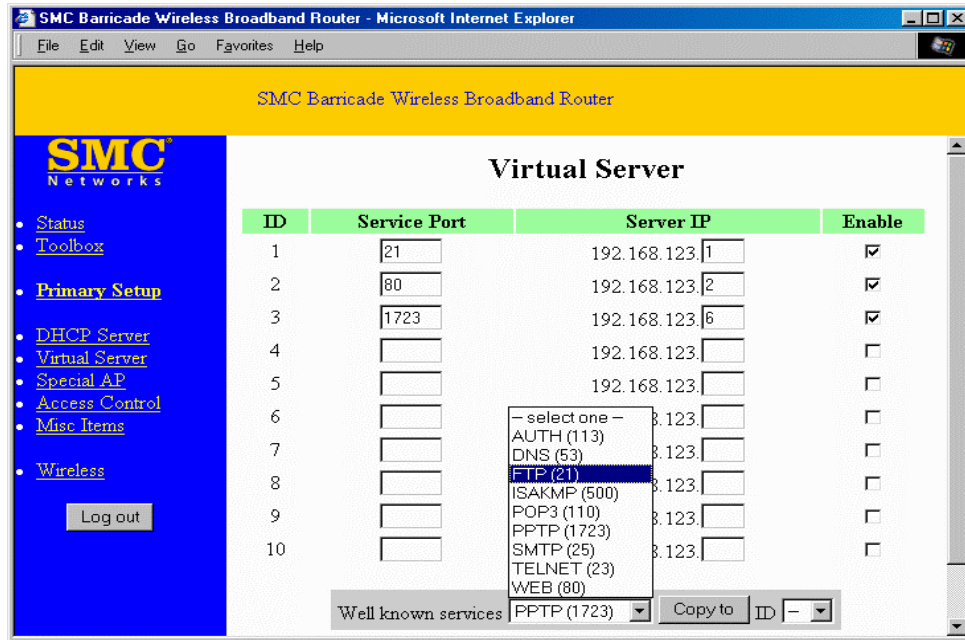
SMC Barricade Wireless Broadband Router - Microsoft Internet Explorer

File Edit View Go Favorites Help

SMC Barricade Wireless Broadband Router

SMC
Networks

- Status
- Toolbox
- Primary Setup
- DHCP Server
- Virtual Server
- Special AP
- Access Control
- Misc Items
- Wireless

Log out

Virtual Server

| ID | Service Port | Server IP | Enable |
|---|---|---|---|
| 1 | 21 | 192.168.123. 1 | ☑ |
| 2 | 80 | 192.168.123. 2 | ☑ |
| 3 | 1723 | 192.168.123. 6 | ☑ |
| 4 | | 192.168.123. | ☐ |
| 5 | | 192.168.123. | ☐ |
| 6 | | 3.123. | ☐ |
| 7 | | 3.123. | ☐ |
| 8 | | 3.123. | ☐ |
| 9 | | 3.123. | ☐ |
| 10 | | 3.123. | ☐ |

– select one –
AUTH (113)
DNS (53)
FTP (21)
ISAKMP (500)
POP3 (110)
PPTP (1723)
SMTP (25)
TELNET (23)
WEB (80)

Well known services PPTP (1723) Copy to ID –